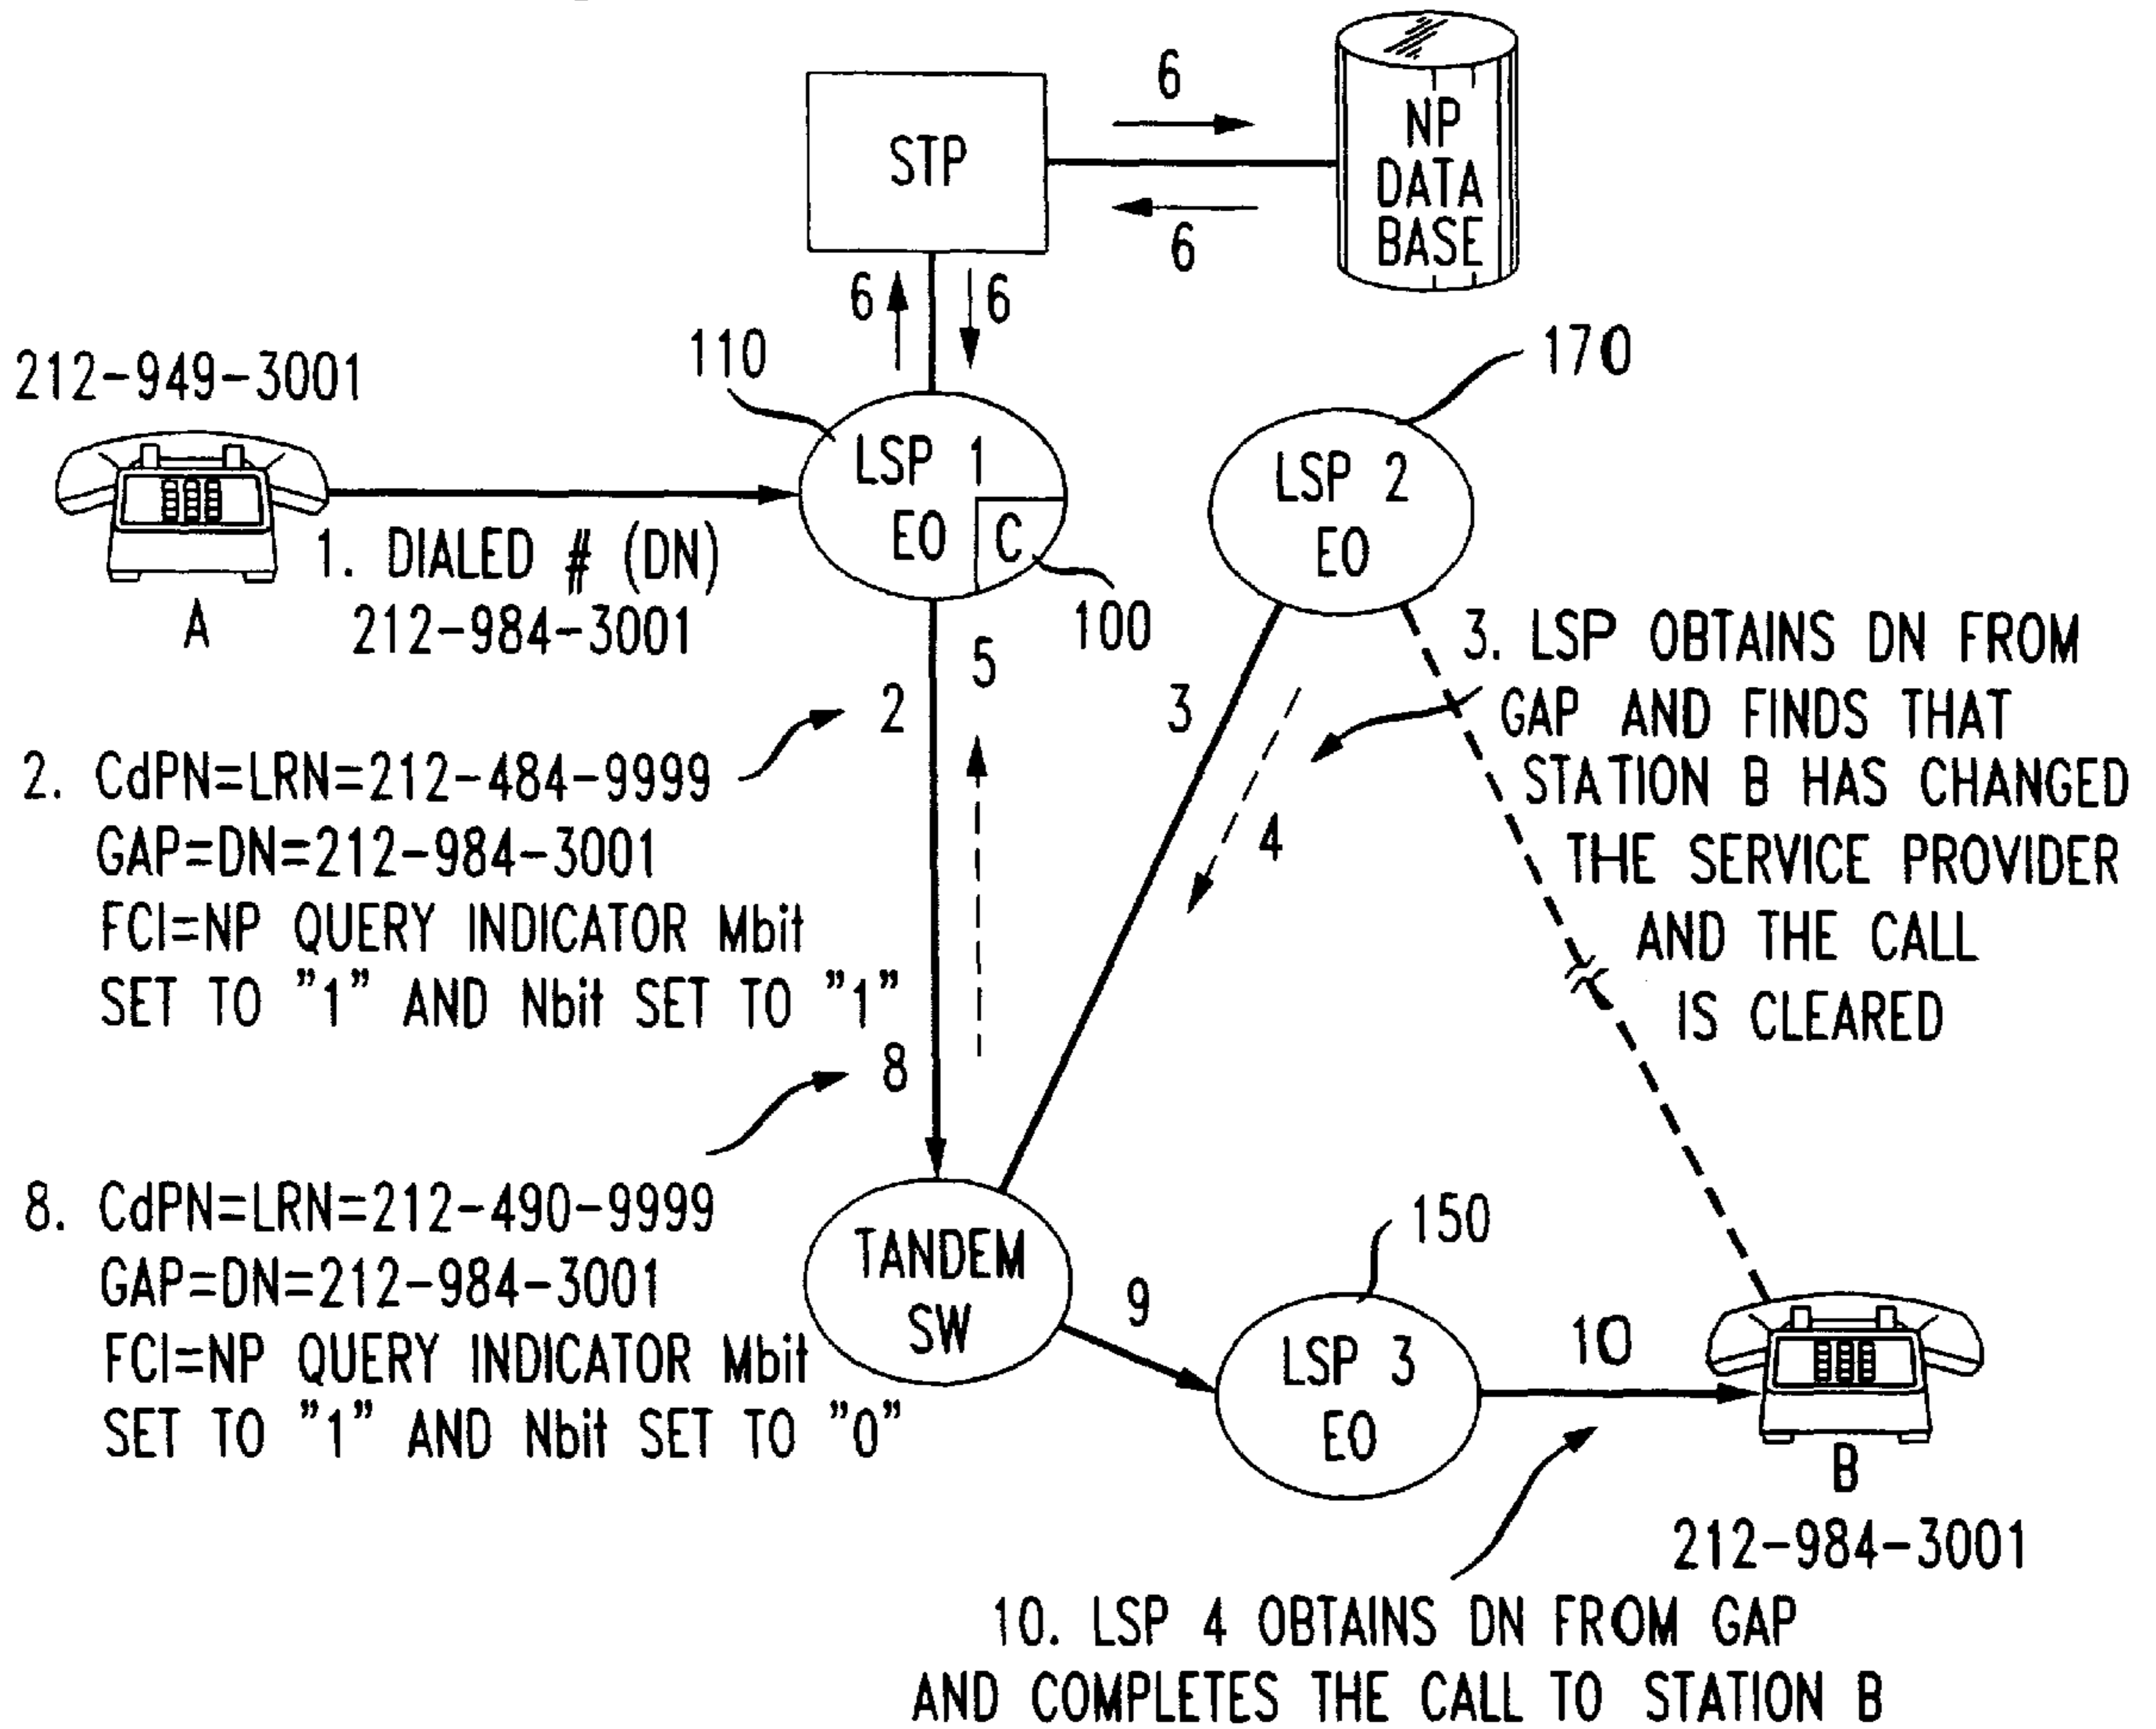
6

STP

NP DATA BASE

6

6

6

110

212-949-3001

LSP 1 EO

C

170

LSP 2 EO

1. DIALED # (DN) 212-984-3001

A

100

5

3. LSP OBTAINS DN FROM GAP AND FINDS THAT STATION B HAS CHANGED THE SERVICE PROVIDER AND THE CALL IS CLEARED

2

3

2. CdPN=LRN=212-484-9999
GAP=DN=212-984-3001
FCI=NP QUERY INDICATOR Mbit SET TO "1" AND Nbit SET TO "1"

4

8

8. CdPN=LRN=212-490-9999
GAP=DN=212-984-3001
FCI=NP QUERY INDICATOR Mbit SET TO "1" AND Nbit SET TO "0"

TANDEM SW

150

9

LSP 3 EO

10

B

212-984-3001

10. LSP 4 OBTAINS DN FROM GAP AND COMPLETES THE CALL TO STATION B